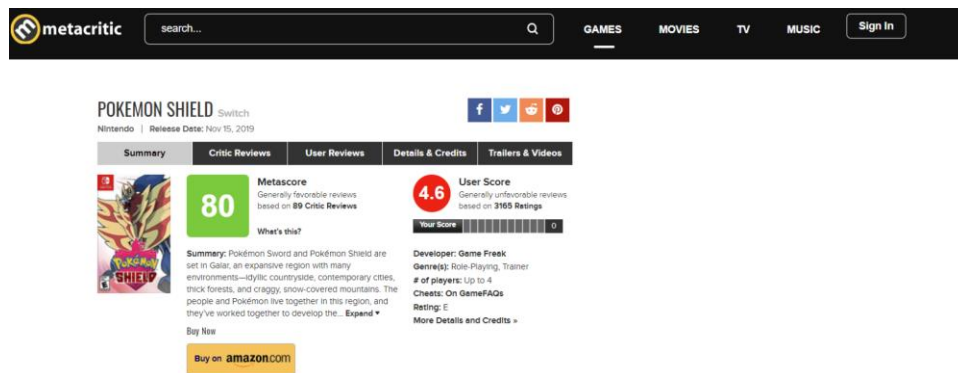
metacritic search... GAMES MOVIES TV MUSIC Sign In

POKEMON SHIELD Switch
Nintendo | Release Date: Nov 15, 2019

| Summary | Critic Reviews | User Reviews | Details & Credits | Trailers & Videos |
|---|---|---|---|---|

80 Metascore
Generally favorable reviews based on 89 Critic Reviews
What's this?

4.6 User Score
Generally unfavorable reviews based on 3165 Ratings
Your Score 0

Summary: Pokémon Sword and Pokémon Shield are set in Galar, an expansive region with many environments—idyllic countryside, contemporary cities, thick forests, and craggy, snow-covered mountains. The people and Pokémon live together in this region, and they've worked together to develop the... Expand ▾

Developer: Game Freak
Genre(s): Role-Playing, Trainer
# of players: Up to 4
Cheats: On GameFAQs
Rating: E
More Details and Credits »

Buy Now
Buy on amazon.com

Pokémon SHIELD